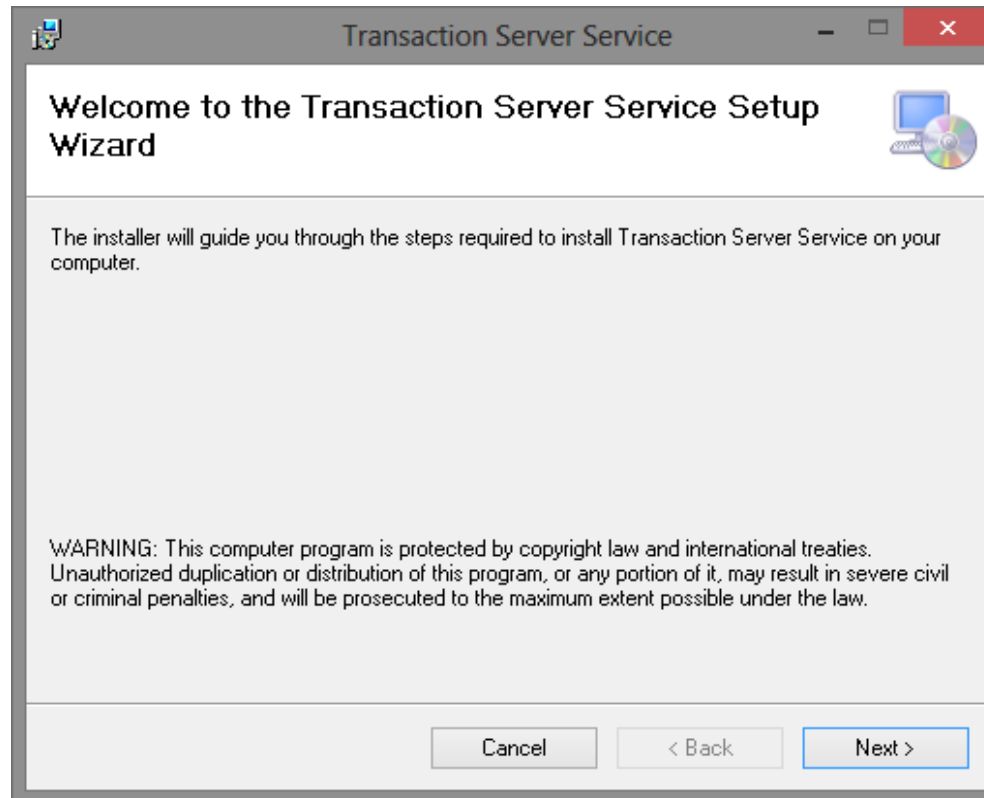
Transaction Server Service

Welcome to the Transaction Server Service Setup Wizard

The installer will guide you through the steps required to install Transaction Server Service on your computer.

WARNING: This computer program is protected by copyright law and international treaties. Unauthorized duplication or distribution of this program, or any portion of it, may result in severe civil or criminal penalties, and will be prosecuted to the maximum extent possible under the law.

Cancel
< Back
Next >